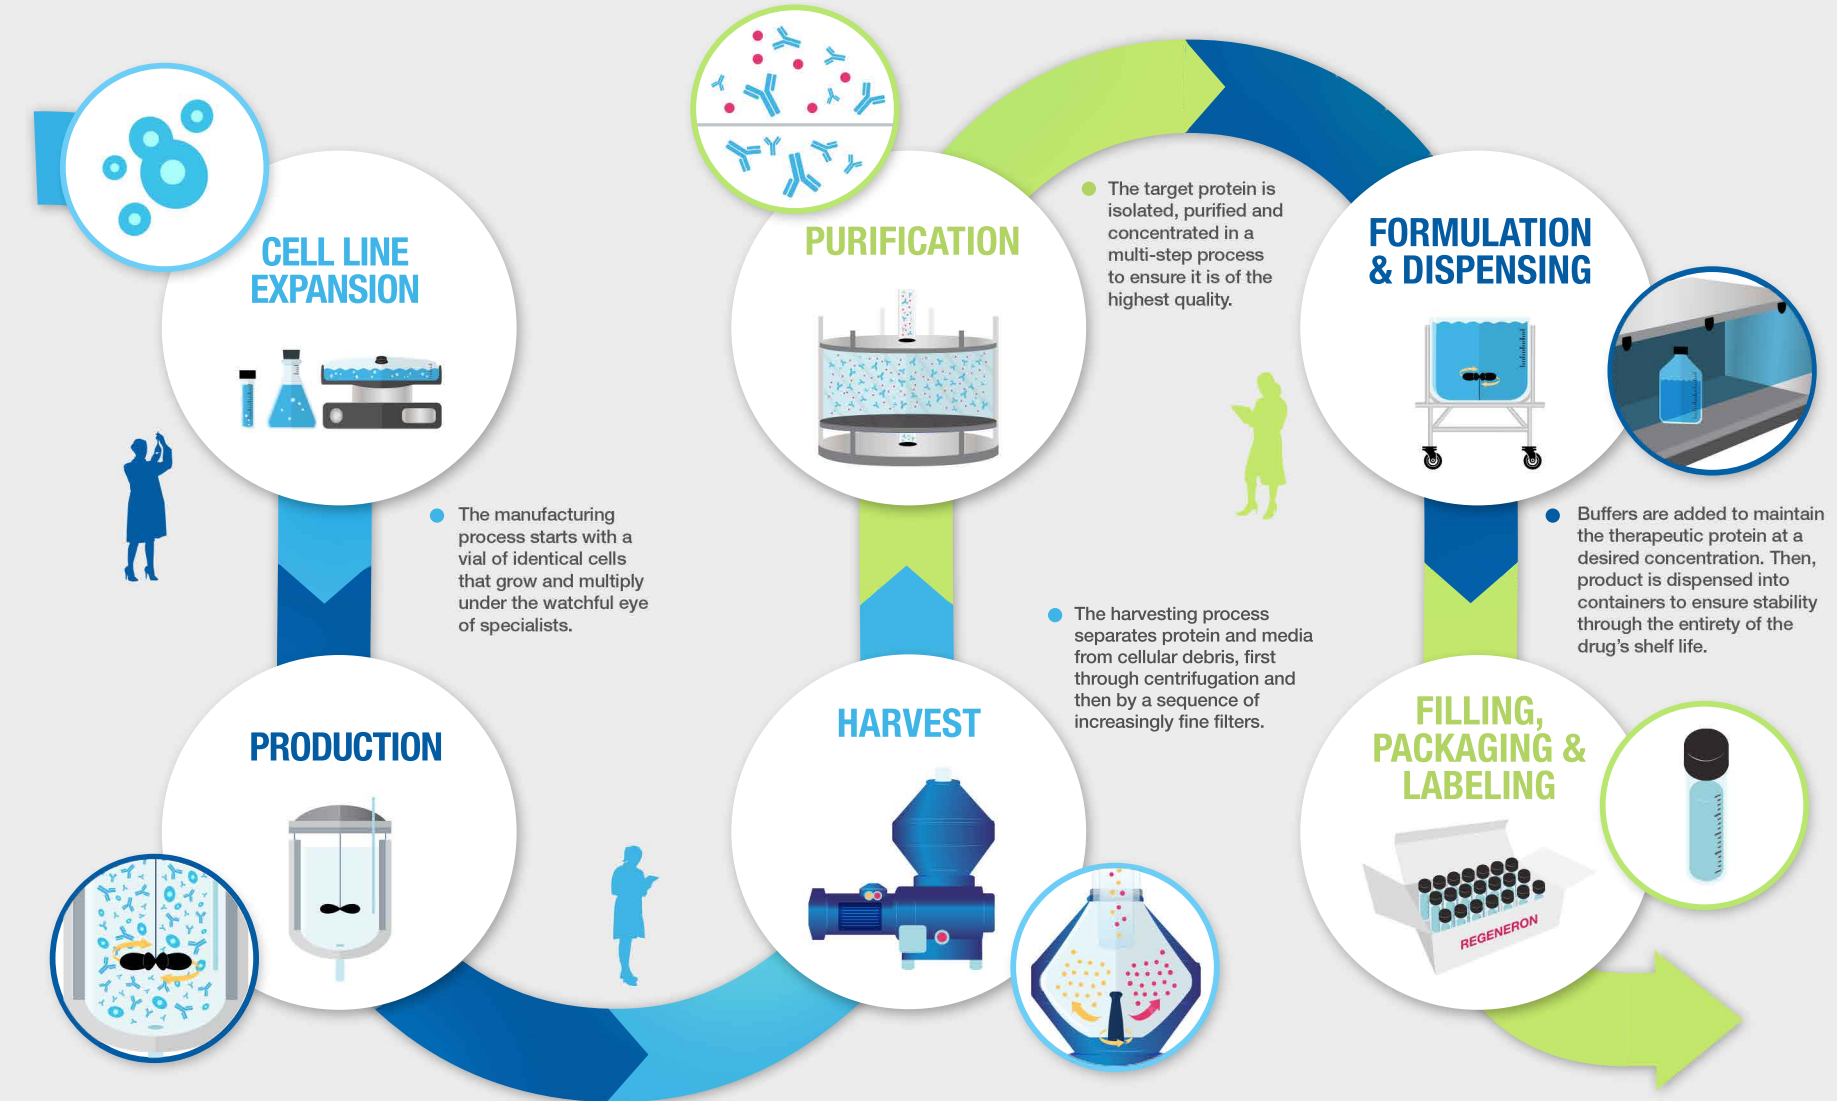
CELL LINE EXPANSION

The manufacturing process starts with a vial of identical cells that grow and multiply under the watchful eye of specialists.

PRODUCTION

HARVEST

The harvesting process separates protein and media from cellular debris, first through centrifugation and then by a sequence of increasingly fine filters.

PURIFICATION

The target protein is isolated, purified and concentrated in a multi-step process to ensure it is of the highest quality.

FORMULATION & DISPENSING

Buffers are added to maintain the therapeutic protein at a desired concentration. Then, product is dispensed into containers to ensure stability through the entirety of the drug's shelf life.

FILLING, PACKAGING & LABELING

REGENERON